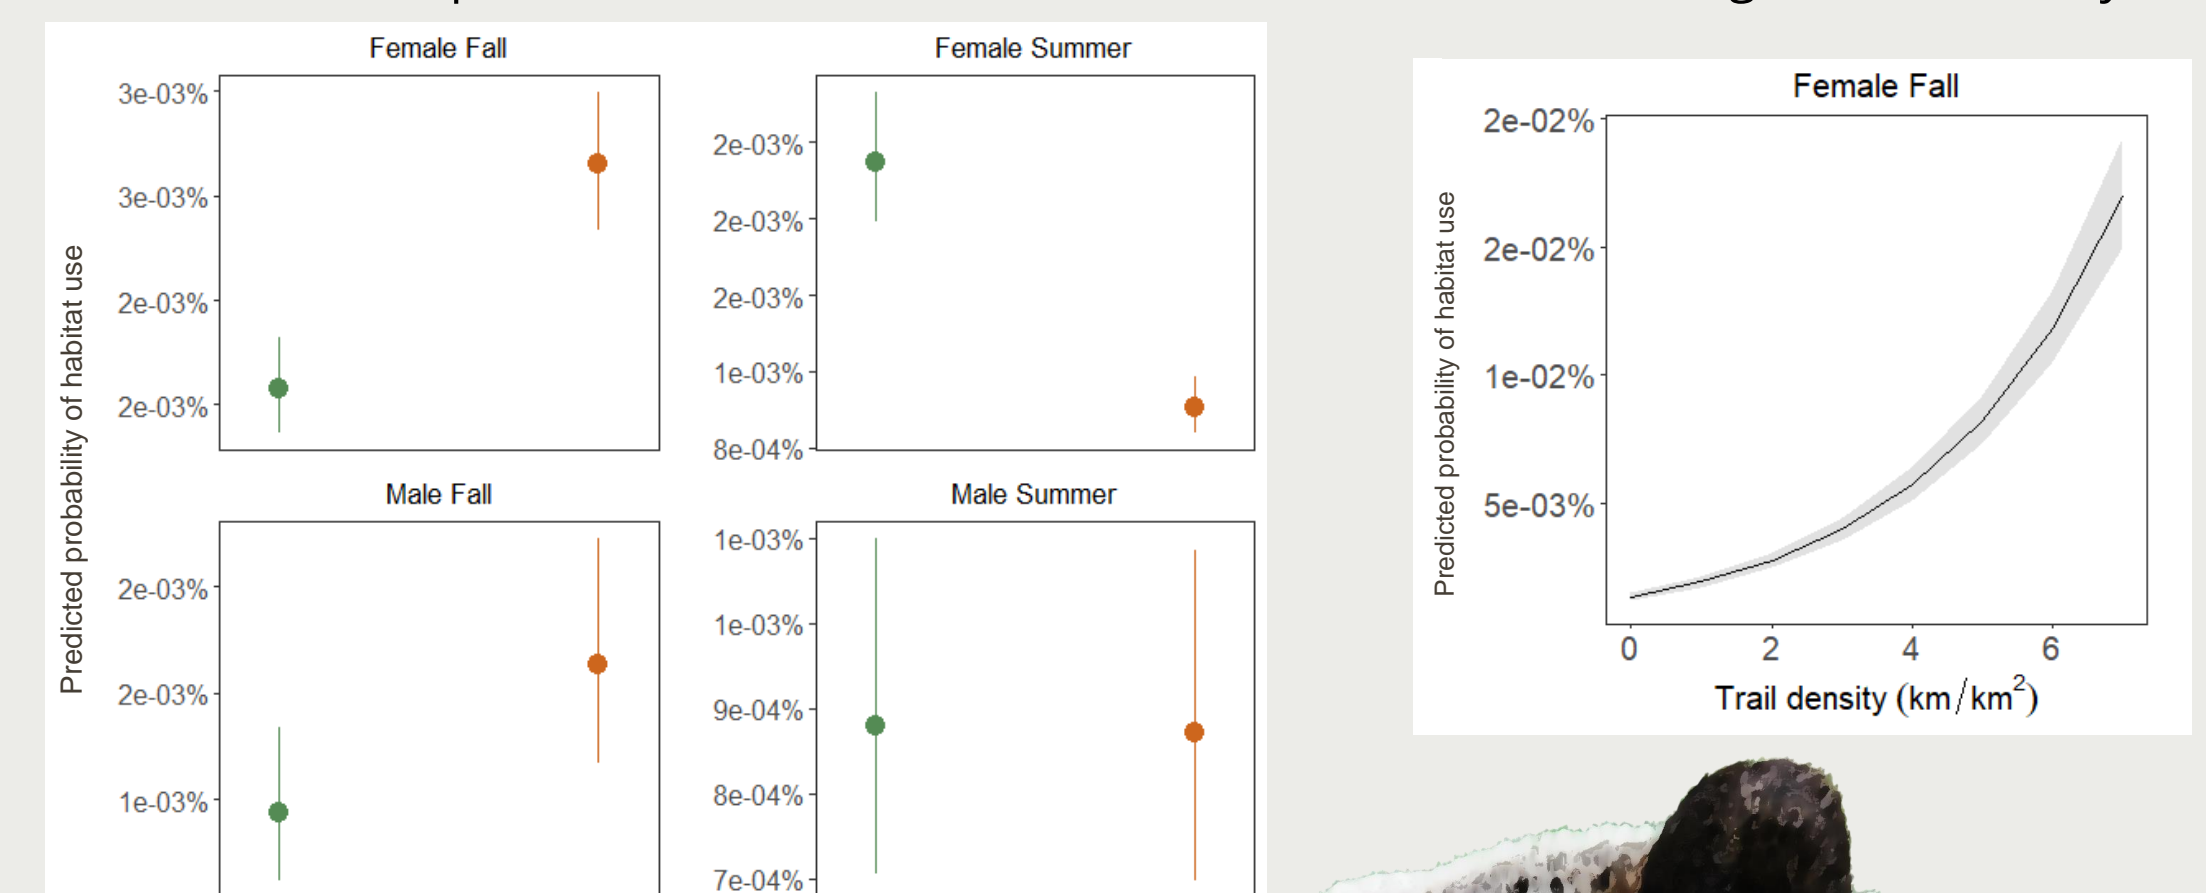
Predicted probability of habitat use

Female Fall

3e-03%
3e-03%
2e-03%
2e-03%

Female Summer

2e-03%
2e-03%
2e-03%
1e-03%
8e-04%

Male Fall

2e-03%
2e-03%
1e-03%

Male Summer

1e-03%
1e-03%
9e-04%
8e-04%
7e-04%

Female Fall

Predicted probability of habitat use

2e-02%
2e-02%
1e-02%
5e-03%

0 2 4 6

Trail density ($km/km^2$)